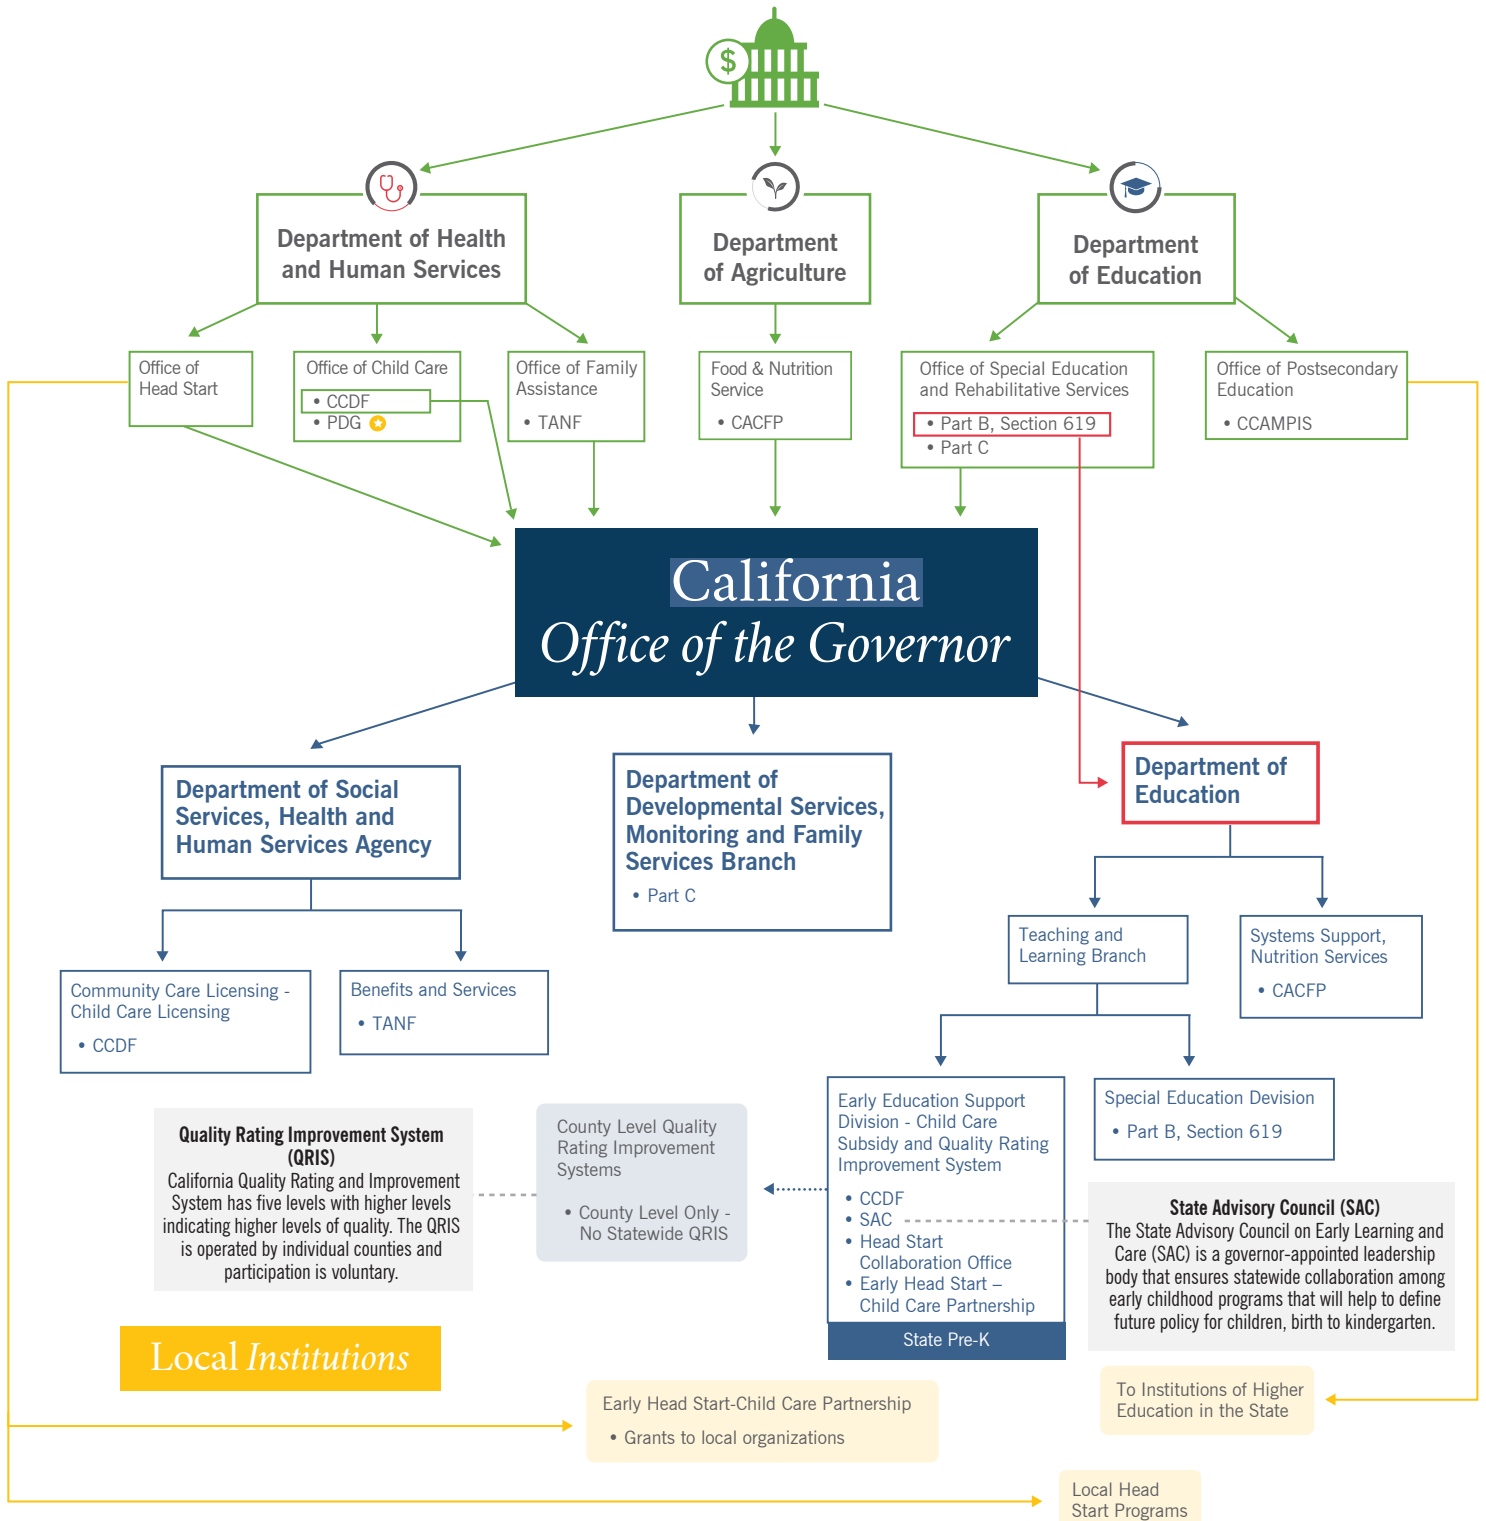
Department of Health and Human Services

Department of Agriculture

Department of Education

Office of Head Start

Office of Child Care
• CCDF
• PDG

Office of Family Assistance
• TANF

Food & Nutrition Service
• CACFP

Office of Special Education and Rehabilitative Services
• Part B, Section 619
• Part C

Office of Postsecondary Education
• CCAMPIS

California
Office of the Governor

Department of Social Services, Health and Human Services Agency

Department of Developmental Services, Monitoring and Family Services Branch
• Part C

Department of Education

Community Care Licensing - Child Care Licensing
• CCDF

Benefits and Services
• TANF

Teaching and Learning Branch

Systems Support, Nutrition Services
• CACFP

Quality Rating Improvement System (QRIS)
California Quality Rating and Improvement System has five levels with higher levels indicating higher levels of quality. The QRIS is operated by individual counties and participation is voluntary.

County Level Quality Rating Improvement Systems
• County Level Only - No Statewide QRIS

Early Education Support Division - Child Care Subsidy and Quality Rating Improvement System
• CCDF
• SAC
• Head Start Collaboration Office
• Early Head Start – Child Care Partnership
State Pre-K

Special Education Devision
• Part B, Section 619

State Advisory Council (SAC)
The State Advisory Council on Early Learning and Care (SAC) is a governor-appointed leadership body that ensures statewide collaboration among early childhood programs that will help to define future policy for children, birth to kindergarten.

Local Institutions

Early Head Start-Child Care Partnership
• Grants to local organizations

To Institutions of Higher Education in the State

Local Head Start Programs